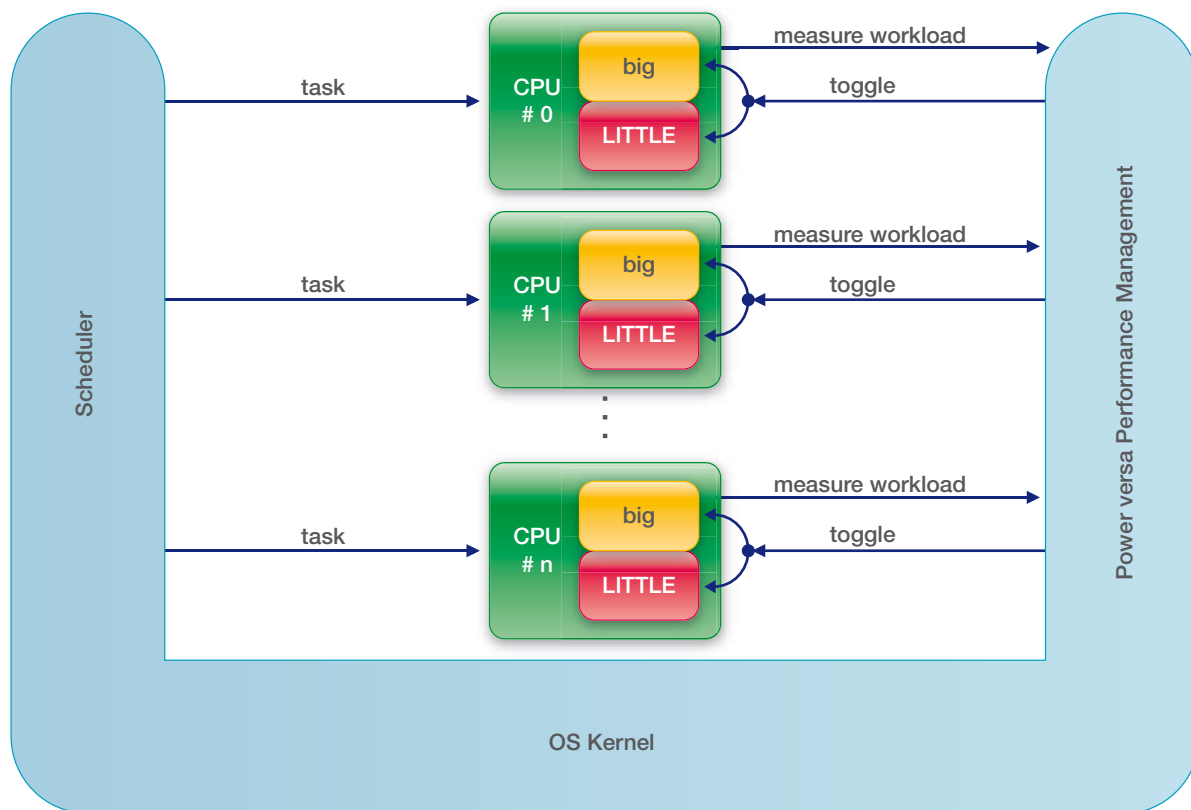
Scheduler

task

CPU
# 0

big

LITTLE

measure workload

toggle

task

CPU
# 1

big

LITTLE

measure workload

toggle

task

CPU
# n

big

LITTLE

measure workload

toggle

Power versa Performance Management

OS Kernel